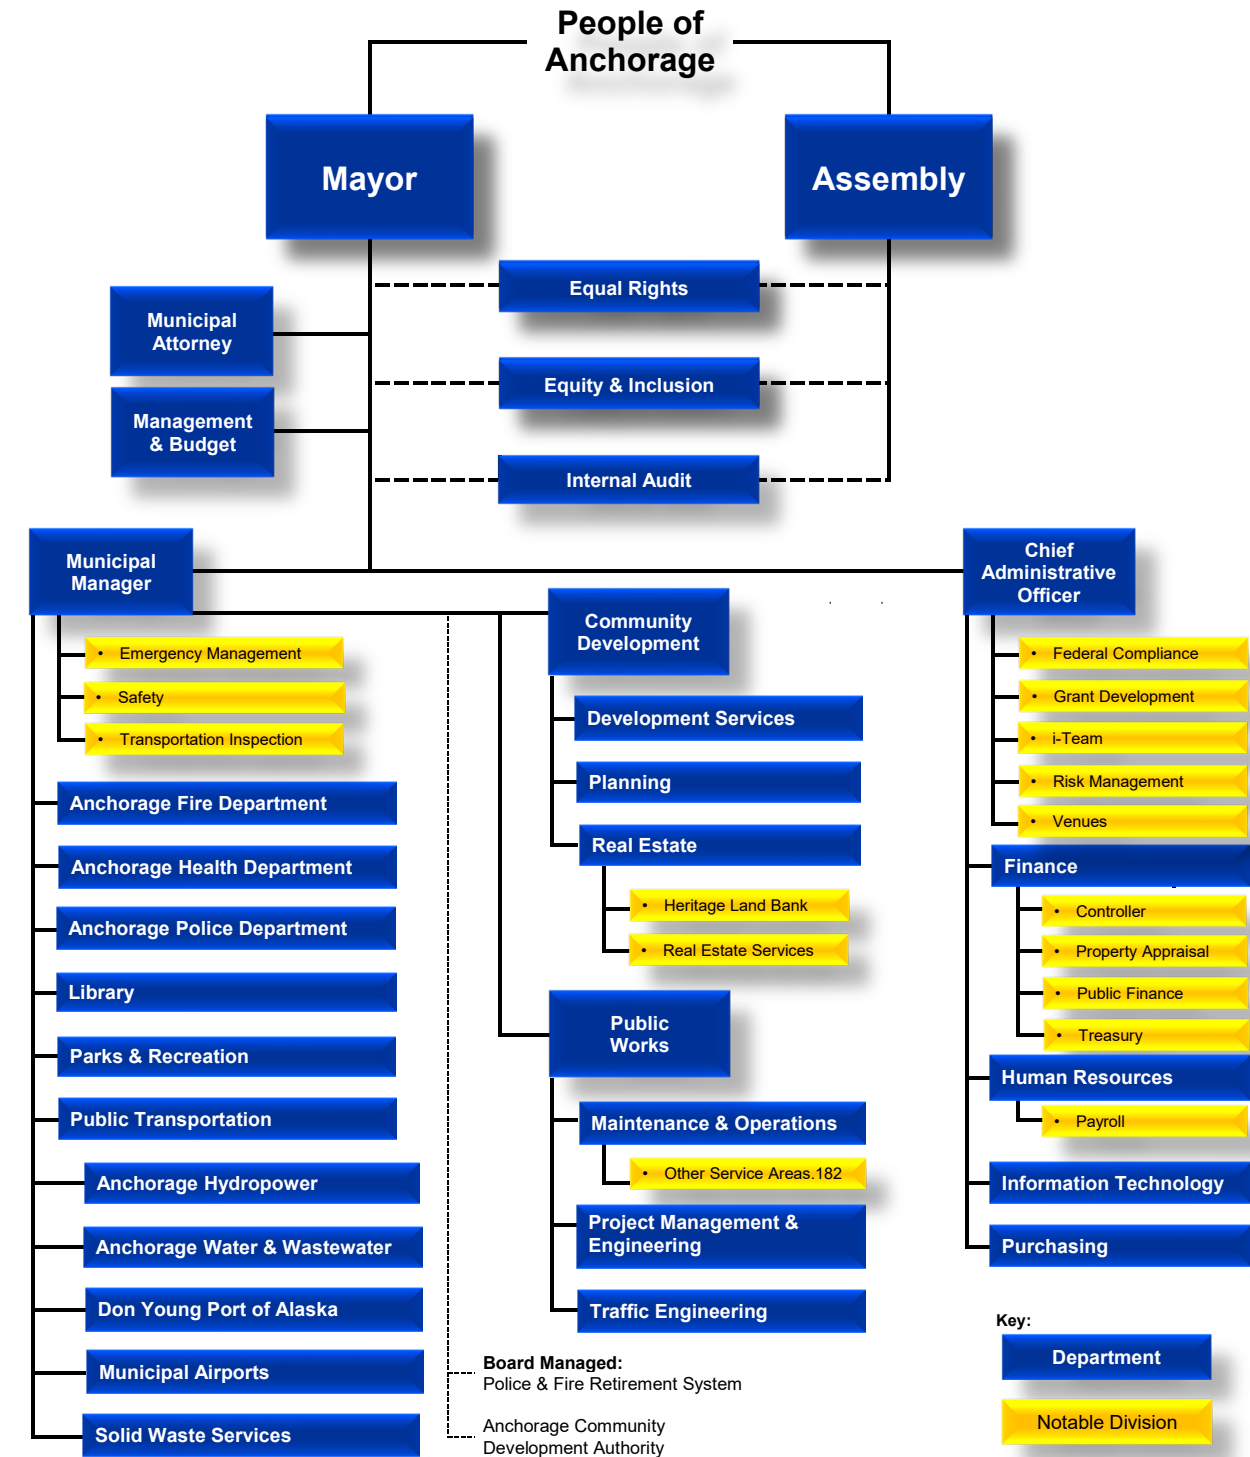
People of Anchorage

Mayor

Assembly

Municipal Attorney

Management & Budget

Equal Rights

Equity & Inclusion

Internal Audit

Municipal Manager

• Emergency Management
• Safety
• Transportation Inspection

Anchorage Fire Department

Anchorage Health Department

Anchorage Police Department

Library

Parks & Recreation

Public Transportation

Anchorage Hydropower

Anchorage Water & Wastewater

Don Young Port of Alaska

Municipal Airports

Solid Waste Services

Community Development

Development Services

Planning

Real Estate

• Heritage Land Bank
• Real Estate Services

Public Works

Maintenance & Operations

• Other Service Areas.182

Project Management & Engineering

Traffic Engineering

Board Managed:
Police & Fire Retirement System

Anchorage Community Development Authority

Chief Administrative Officer

• Federal Compliance
• Grant Development
• i-Team
• Risk Management
• Venues

Finance

• Controller
• Property Appraisal
• Public Finance
• Treasury

Human Resources

• Payroll

Information Technology

Purchasing

Key:

Department

Notable Division